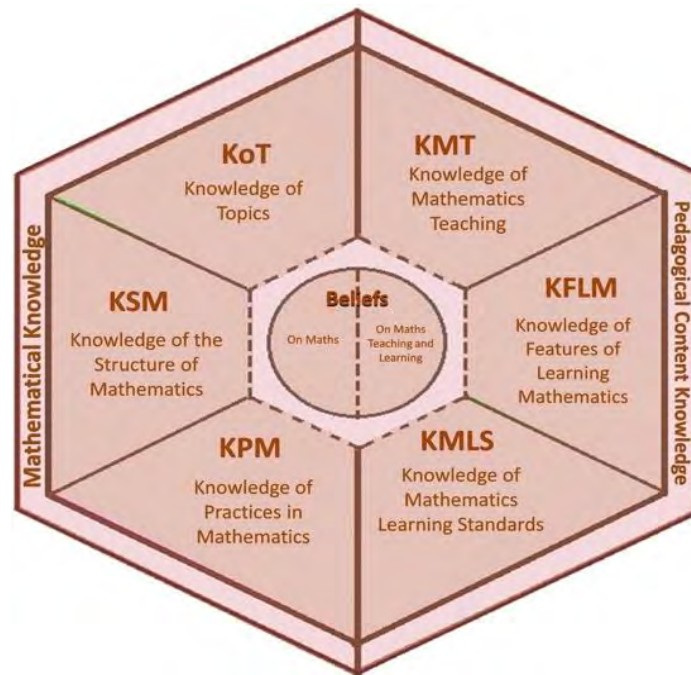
Mathematical Knowledge

KoT
Knowledge of Topics

KSM
Knowledge of the Structure of Mathematics

KPM
Knowledge of Practices in Mathematics

Beliefs
On Maths
On Maths Teaching and Learning

KMT
Knowledge of Mathematics Teaching

KFLM
Knowledge of Features of Learning Mathematics

KMLS
Knowledge of Mathematics Learning Standards

Pedagogical Content Knowledge